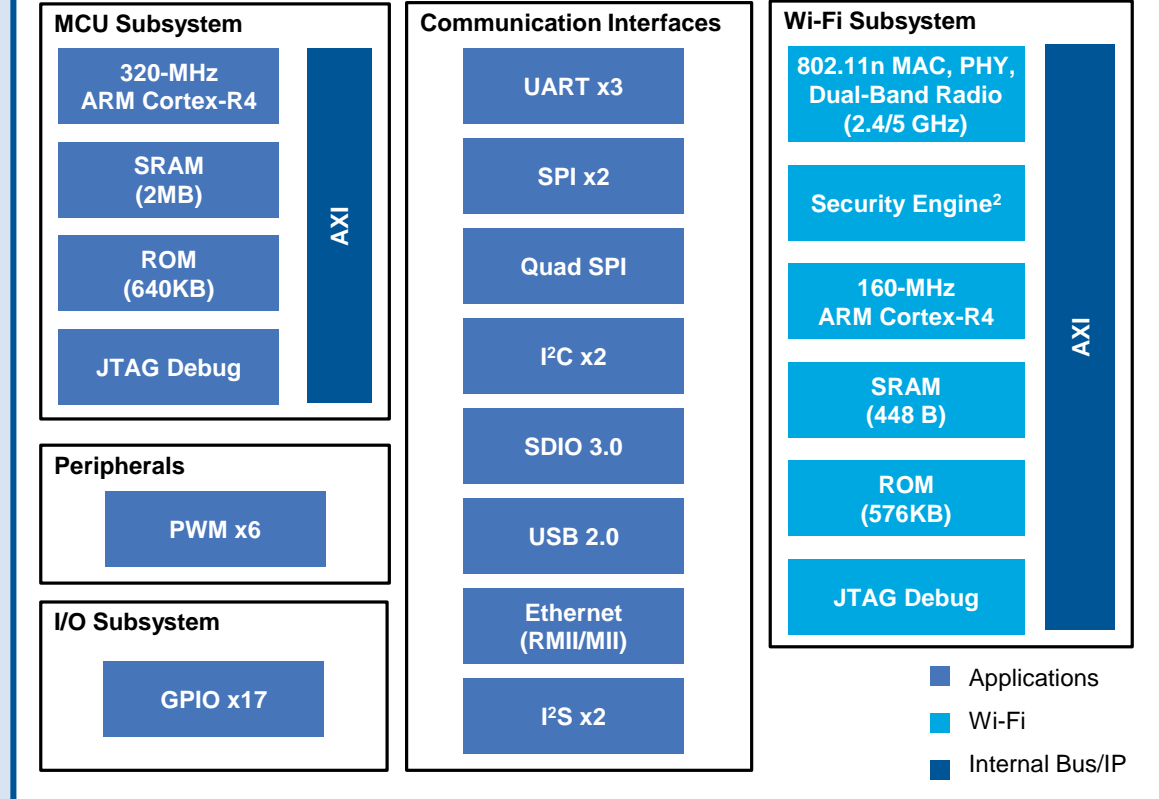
MCU Subsystem

320-MHz ARM Cortex-R4

SRAM (2MB)

ROM (640KB)

JTAG Debug

AXI

Peripherals

PWM x6

I/O Subsystem

GPIO x17

Communication Interfaces

UART x3

SPI x2

Quad SPI

I$^2$C x2

SDIO 3.0

USB 2.0

Ethernet (RMII/MII)

I$^2$S x2

Wi-Fi Subsystem

802.11n MAC, PHY, Dual-Band Radio (2.4/5 GHz)

Security Engine$^2$

160-MHz ARM Cortex-R4

SRAM (448 B)

ROM (576KB)

JTAG Debug

AXI

Applications

Wi-Fi

Internal Bus/IP